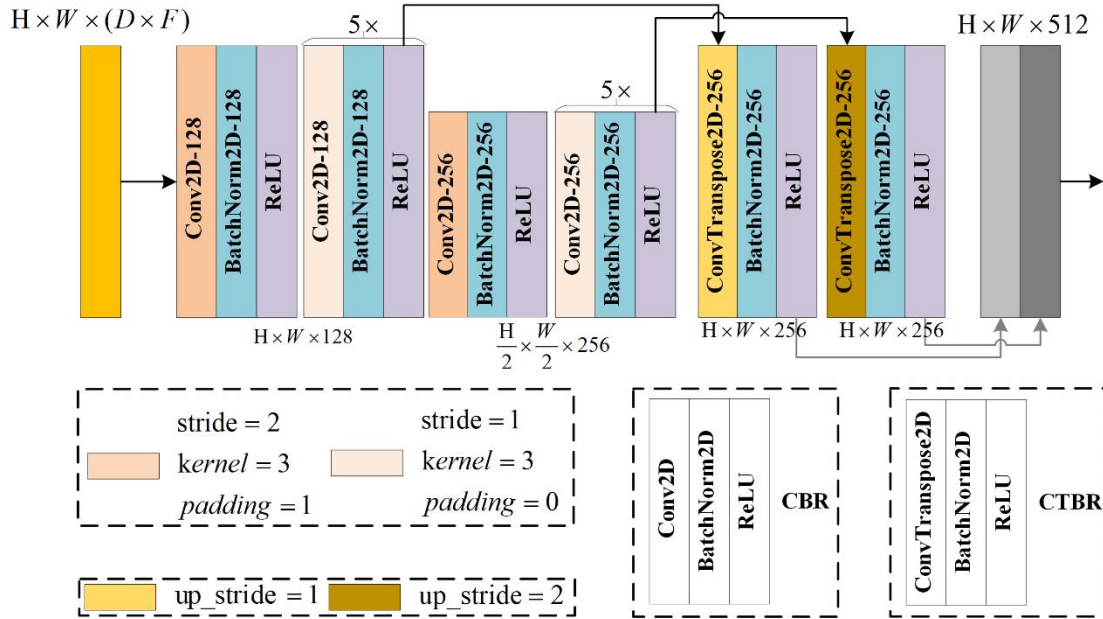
$H \times W \times (D \times F)$

$5\times$

$H \times W \times 512$

Conv2D-128
BatchNorm2D-128
ReLU

Conv2D-128
BatchNorm2D-128
ReLU

$H \times W \times 128$

Conv2D-256
BatchNorm2D-256
ReLU

$5\times$

Conv2D-256
BatchNorm2D-256
ReLU

$\frac{H}{2} \times \frac{W}{2} \times 256$

ConvTranspose2D-256
BatchNorm2D-256
ReLU

$H \times W \times 256$

ConvTranspose2D-256
BatchNorm2D-256
ReLU

$H \times W \times 256$

stride = 2
$kernel = 3$
$padding = 1$

stride = 1
$kernel = 3$
$padding = 0$

Conv2D
BatchNorm2D
ReLU
CBR

ConvTranspose2D
BatchNorm2D
ReLU
CTBR

up_stride = 1
up_stride = 2